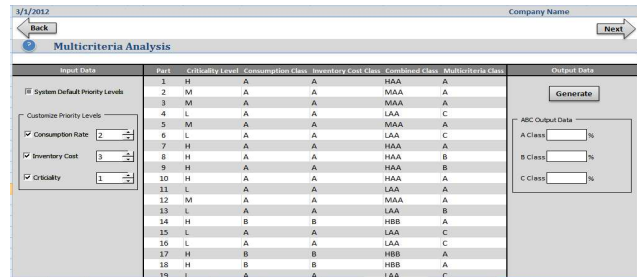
3/1/2012

Company Name

Back

Next

Multicriteria Analysis

Input Data

System Default Priority Levels

Customize Priority Levels

Consumption Rate 2

Inventory Cost 3

Criticality 1

| Part | Criticality Level | Consumption Class | Inventory Cost Class | Combined Class | Multicriteria Class |
|---|---|---|---|---|---|
| 1 | H | A | A | HAA | A |
| 2 | M | A | A | MAA | A |
| 3 | M | A | A | MAA | A |
| 4 | L | A | A | LAA | C |
| 5 | M | A | A | MAA | A |
| 6 | L | A | A | LAA | C |
| 7 | H | A | A | HAA | A |
| 8 | H | A | A | HAA | B |
| 9 | H | A | A | HAA | B |
| 10 | H | A | A | HAA | A |
| 11 | L | A | A | LAA | A |
| 12 | M | A | A | MAA | A |
| 13 | L | A | A | LAA | B |
| 14 | H | B | B | HBB | A |
| 15 | L | A | A | LAA | C |
| 16 | L | A | A | LAA | C |
| 17 | H | B | B | HBB | A |
| 18 | H | B | B | HBB | A |
| 19 | L | A | A | LAA | C |

Output Data

Generate

ABC Output Data

A Class %

B Class %

C Class %